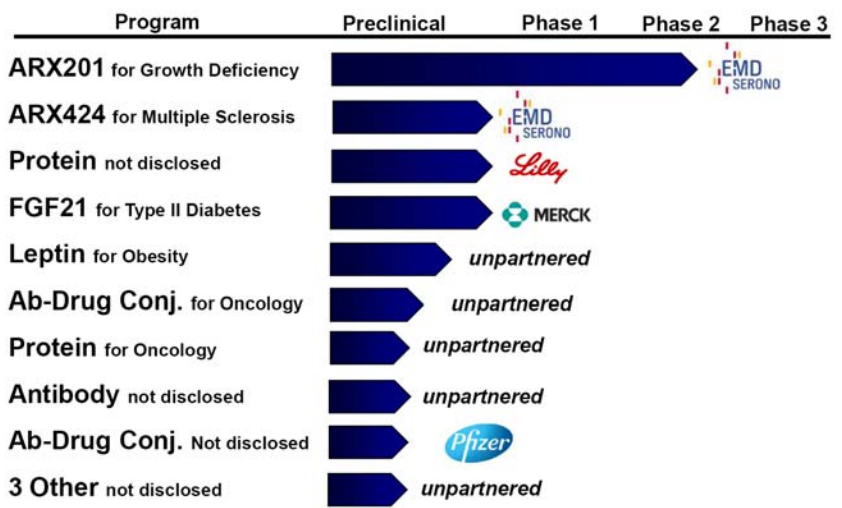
| Program | Preclinical | Phase 1 | Phase 2 | Phase 3 |
|---|---|---|---|---|
| ARX201 for Growth Deficiency | EMD SERONO | | | |
| ARX424 for Multiple Sclerosis | EMD SERONO | | | |
| Protein not disclosed | Lilly | | | |
| FGF21 for Type II Diabetes | MERCK | | | |
| Leptin for Obesity | unpartnered | | | |
| Ab-Drug Conj. for Oncology | unpartnered | | | |
| Protein for Oncology | unpartnered | | | |
| Antibody not disclosed | unpartnered | | | |
| Ab-Drug Conj. Not disclosed | Pfizer | | | |
| 3 Other not disclosed | unpartnered | | | |